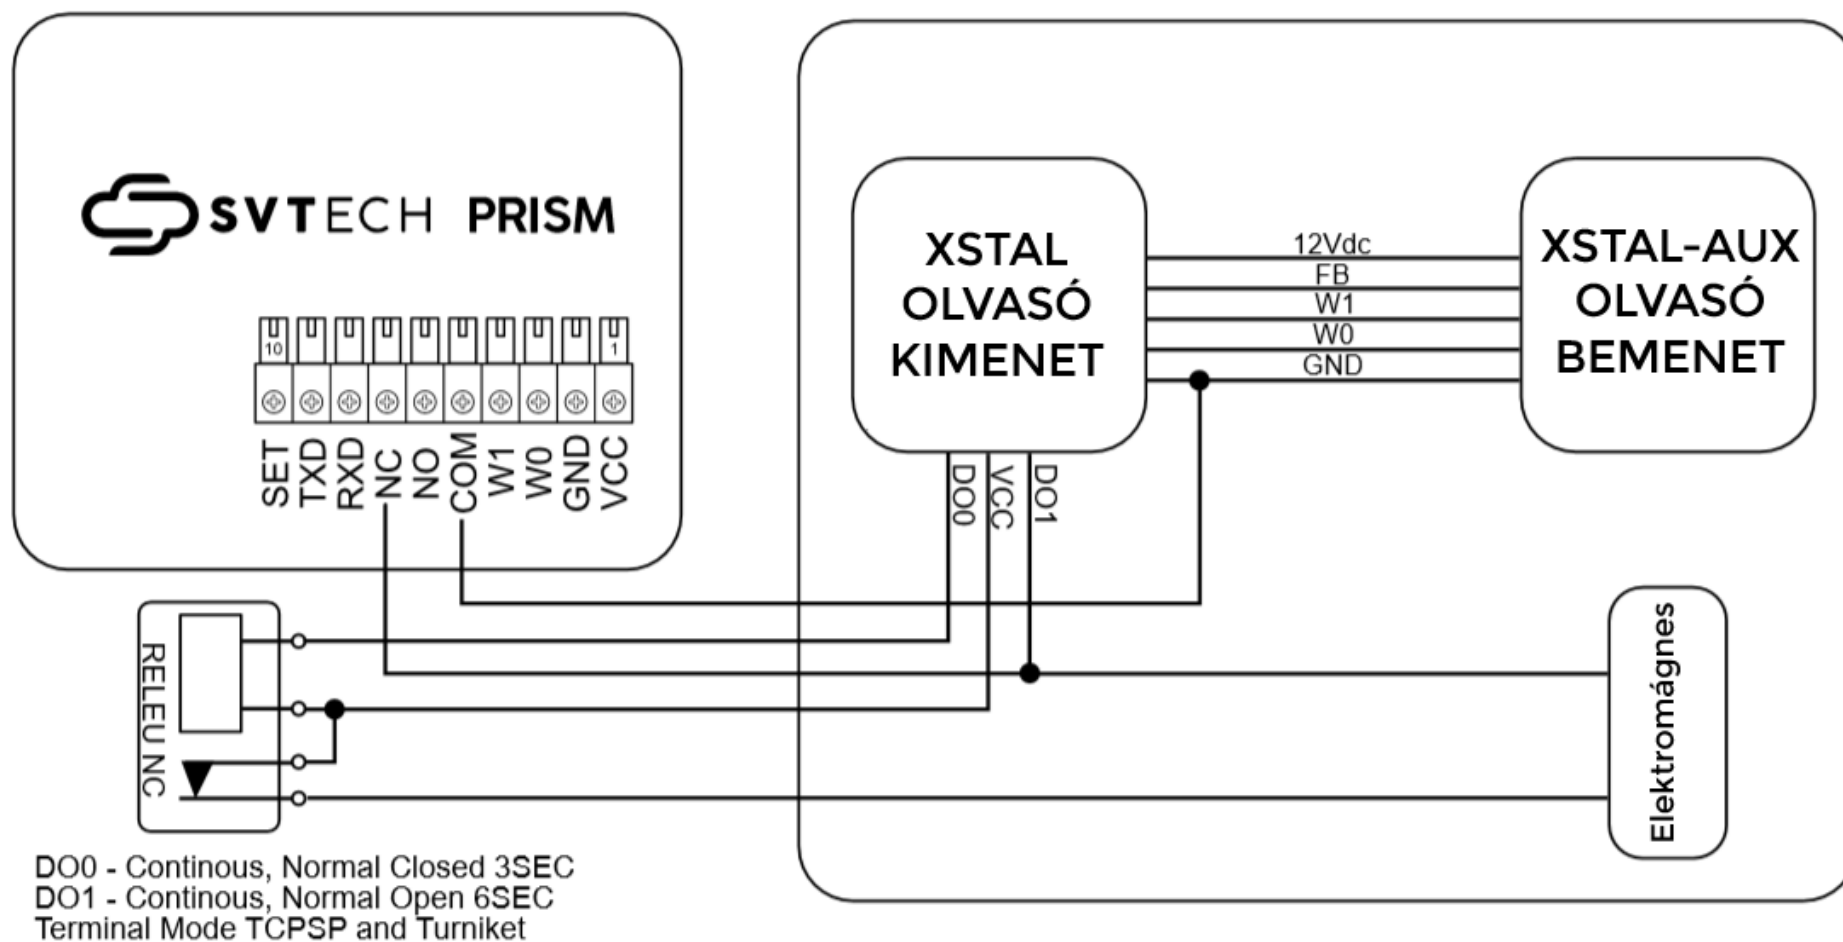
SVTECH PRISM

10
1

SET TXD RXD NC NO COM W1 W0 GND VCC

XSTAL OLVASÓ KIMENET

12Vdc
FB
W1
W0
GND

XSTAL-AUX OLVASÓ BEMENET

DO0 VCC DO1

RELEU NC

Elektromágnes

DO0 - Continous, Normal Closed 3SEC
DO1 - Continous, Normal Open 6SEC
Terminal Mode TCPSP and Turniket